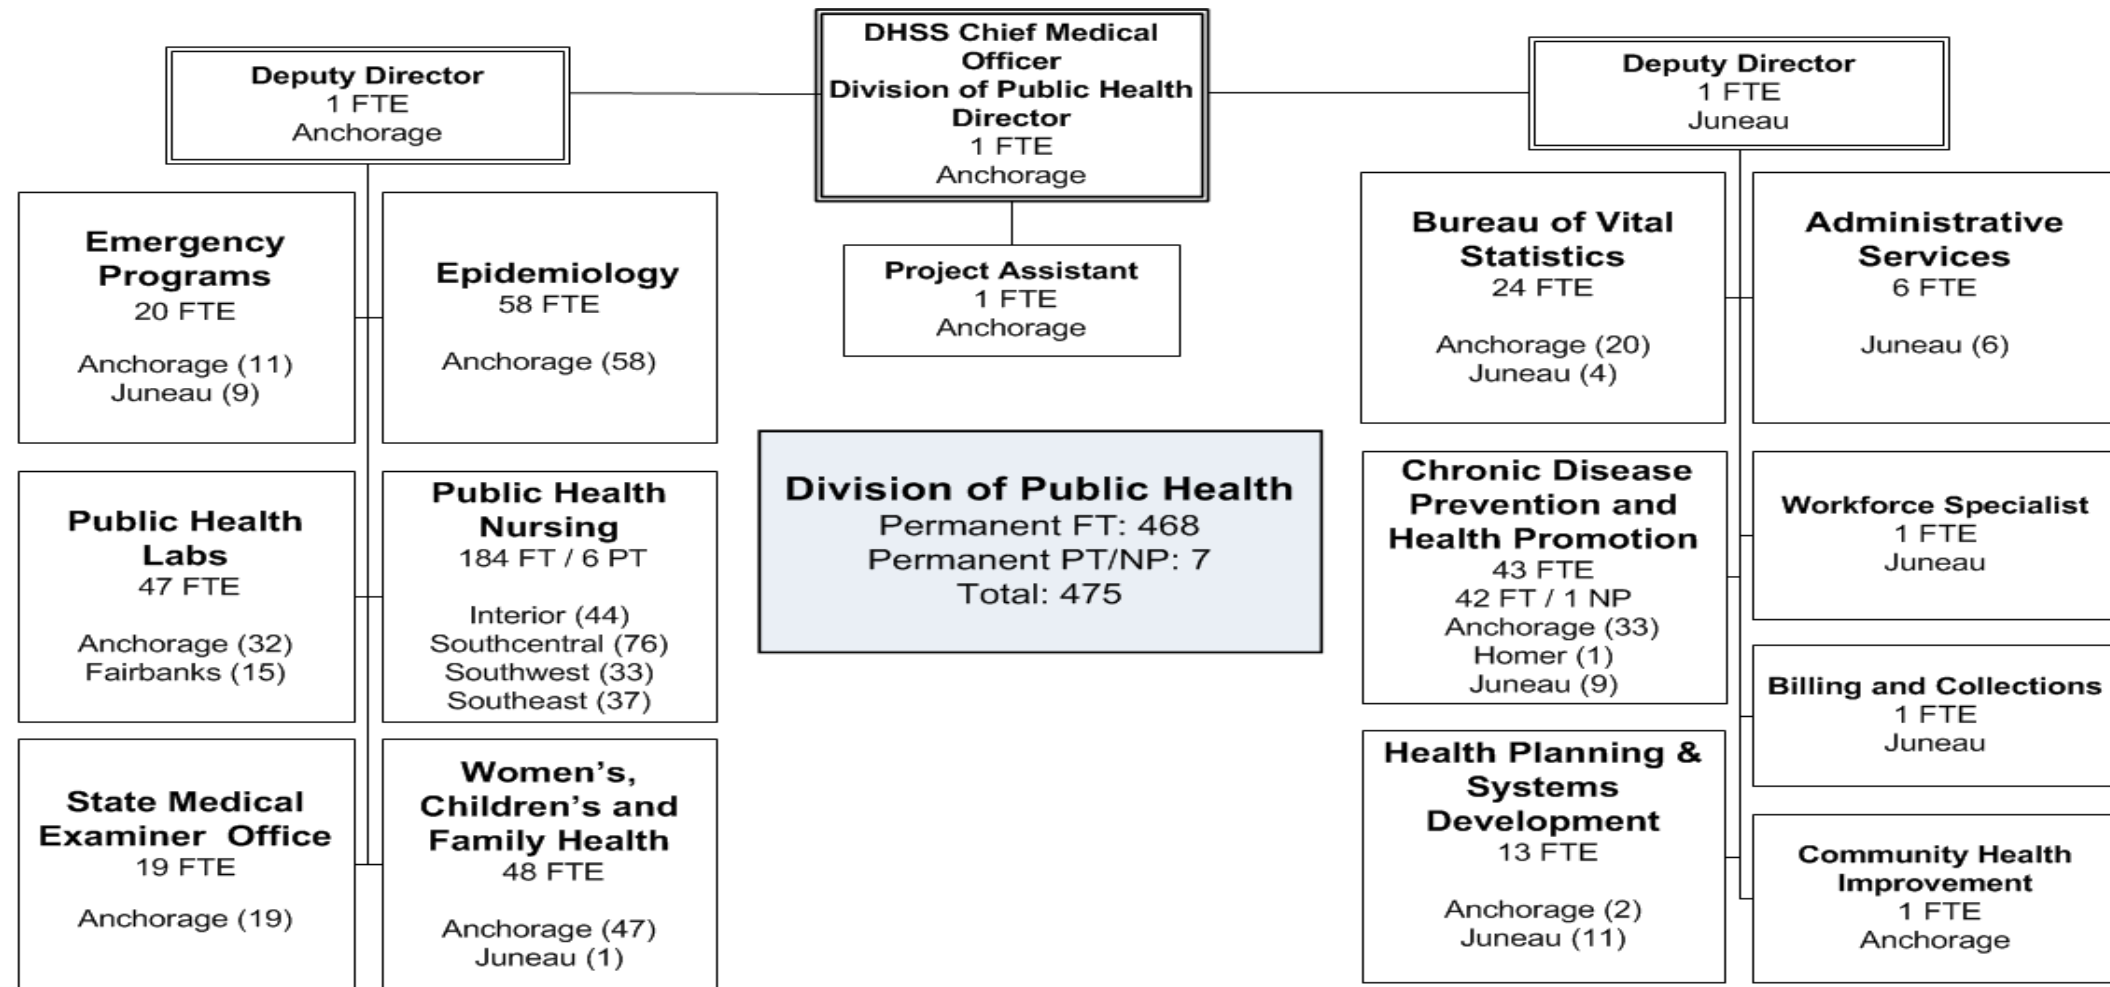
Deputy Director
1 FTE
Anchorage

DHSS Chief Medical Officer
Division of Public Health Director
1 FTE
Anchorage

Deputy Director
1 FTE
Juneau

Project Assistant
1 FTE
Anchorage

Emergency Programs
20 FTE

Anchorage (11)
Juneau (9)

Epidemiology
58 FTE

Anchorage (58)

Public Health Labs
47 FTE

Anchorage (32)
Fairbanks (15)

Public Health Nursing
184 FT / 6 PT

Interior (44)
Southcentral (76)
Southwest (33)
Southeast (37)

State Medical Examiner Office
19 FTE

Anchorage (19)

Women's, Children's and Family Health
48 FTE

Anchorage (47)
Juneau (1)

Division of Public Health
Permanent FT: 468
Permanent PT/NP: 7
Total: 475

Bureau of Vital Statistics
24 FTE

Anchorage (20)
Juneau (4)

Administrative Services
6 FTE

Juneau (6)

Chronic Disease Prevention and Health Promotion
43 FTE
42 FT / 1 NP
Anchorage (33)
Homer (1)
Juneau (9)

Workforce Specialist
1 FTE
Juneau

Billing and Collections
1 FTE
Juneau

Health Planning & Systems Development
13 FTE

Anchorage (2)
Juneau (11)

Community Health Improvement
1 FTE
Anchorage